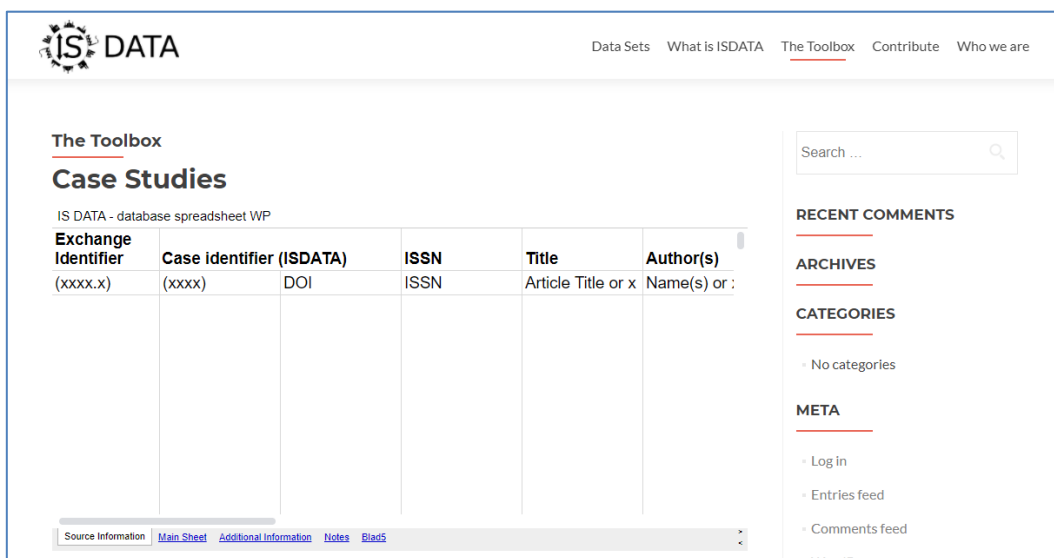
IS DATA

Data Sets What is ISDATA The Toolbox Contribute Who we are

The Toolbox

Case Studies

IS DATA - database spreadsheet WP

| Exchange Identifier | Case identifier (ISDATA) | | ISSN | Title | Author(s) |
|---|---|---|---|---|---|
| (xxxx.x) | (xxxx) | DOI | ISSN | Article Title or x | Name(s) or : |

Source Information Main Sheet Additional Information Notes Blad5

Search ...

RECENT COMMENTS

ARCHIVES

CATEGORIES

No categories

META

Log in

Entries feed

Comments feed